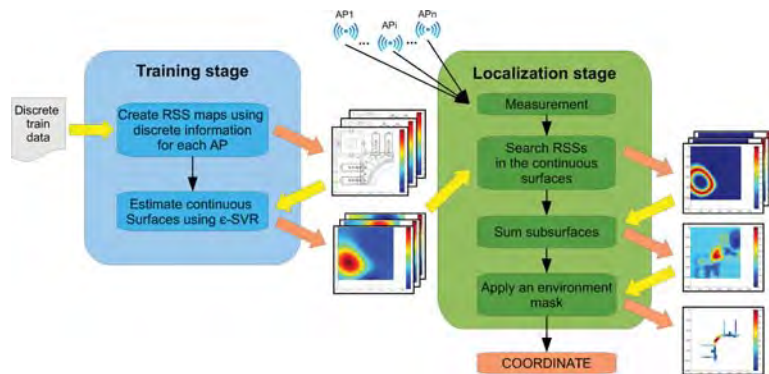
AP1
APi
APn

Training stage

Discrete train data

Create RSS maps using discrete information for each AP

Estimate continuous Surfaces using ε-SVR

Localization stage

Measurement

Search RSSs in the continuous surfaces

Sum subsurfaces

Apply an environment mask

COORDINATE